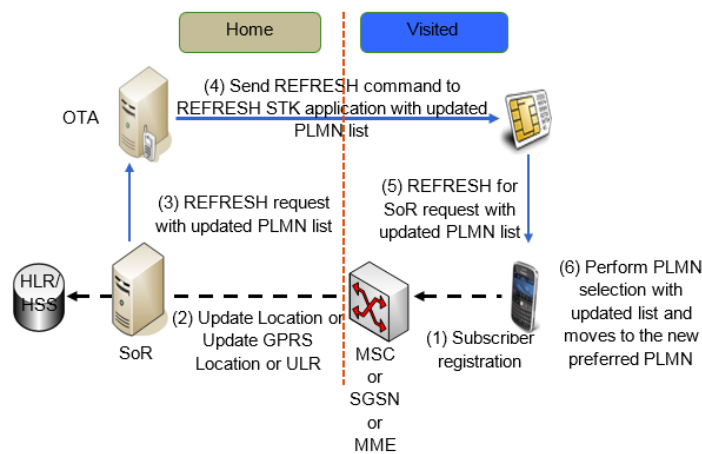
Home

Visited

OTA

(4) Send REFRESH command to REFRESH STK application with updated PLMN list

(3) REFRESH request with updated PLMN list

(5) REFRESH for SoR request with updated PLMN list

HLR/HSS

SoR

(2) Update Location or Update GPRS Location or ULR

MSC or SGSN or MME

(1) Subscriber registration

(6) Perform PLMN selection with updated list and moves to the new preferred PLMN